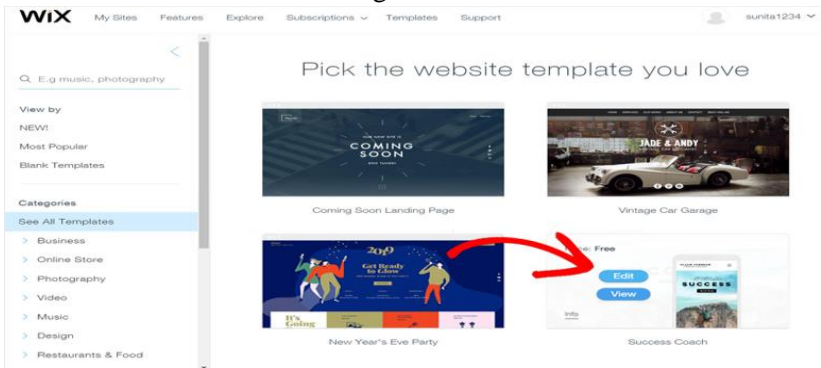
WiX My Sites Features Explore Subscriptions Templates Support sunita1234

Q E.g music, photography

View by
NEW!
Most Popular
Blank Templates

Categories
See All Templates
Business
Online Store
Photography
Video
Music
Design
Restaurants & Food

Pick the website template you love

COMING SOON

Coming Soon Landing Page

JADE & ANDY

Vintage Car Garage

20 Get Ready to Glow

It's Going

New Year's Eve Party

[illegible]e: Free

Edit
View

SUCCESS

Info

Success Coach